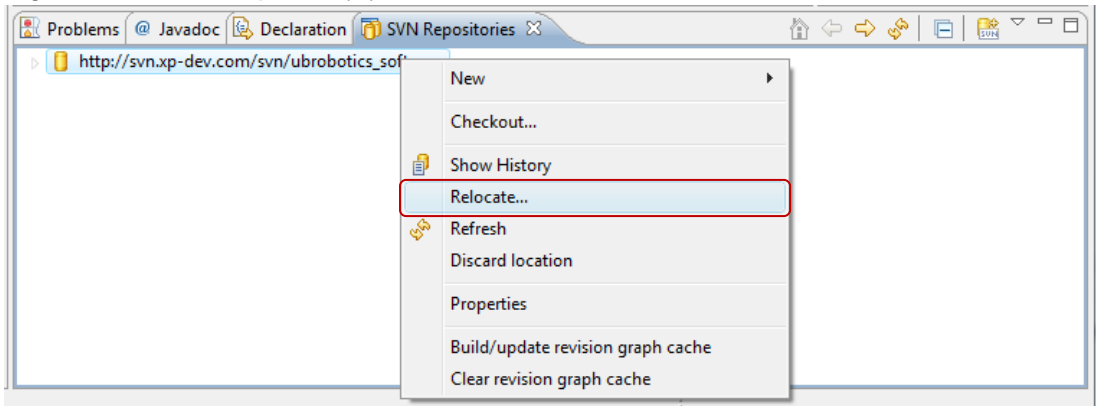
Problems @ Javadoc Declaration SVN Repositories

http://svn.xp-dev.com/svn/ubrobotics_sof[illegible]

New
Checkout...
Show History
Relocate...
Refresh
Discard location
Properties
Build/update revision graph cache
Clear revision graph cache